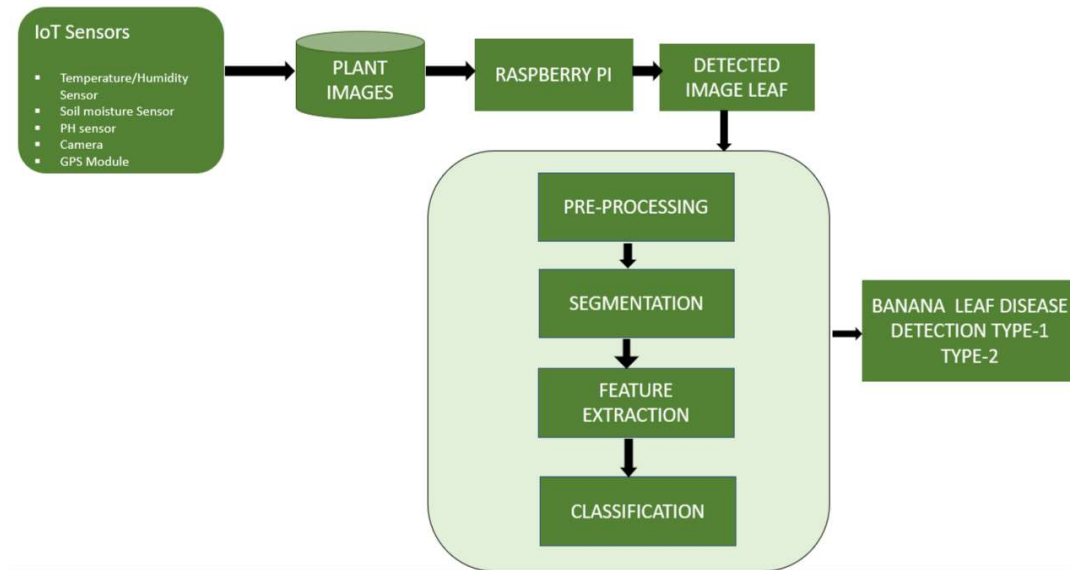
IoT Sensors

- Temperature/Humidity Sensor
- Soil moisture Sensor
- PH sensor
- Camera
- GPS Module

PLANT IMAGES

RASPBERRY PI

DETECTED IMAGE LEAF

PRE-PROCESSING

SEGMENTATION

FEATURE EXTRACTION

CLASSIFICATION

BANANA LEAF DISEASE DETECTION TYPE-1 TYPE-2